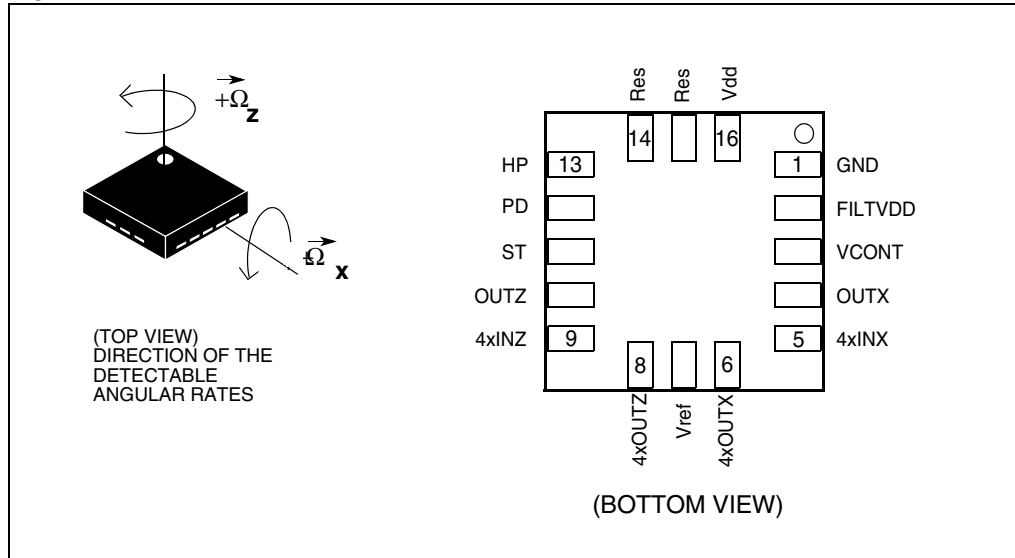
$+\vec{\Omega}_z$

$\vec{\Omega}_x$

(TOP VIEW)
DIRECTION OF THE
DETECTABLE
ANGULAR RATES

Res Res Vdd

14 16

HP 13

1 GND

PD

FILTVDD

ST

VCONT

OUTZ

OUTX

4xINZ 9

5 4xINX

8 6

4xOUTZ Vref 4xOUTX

(BOTTOM VIEW)